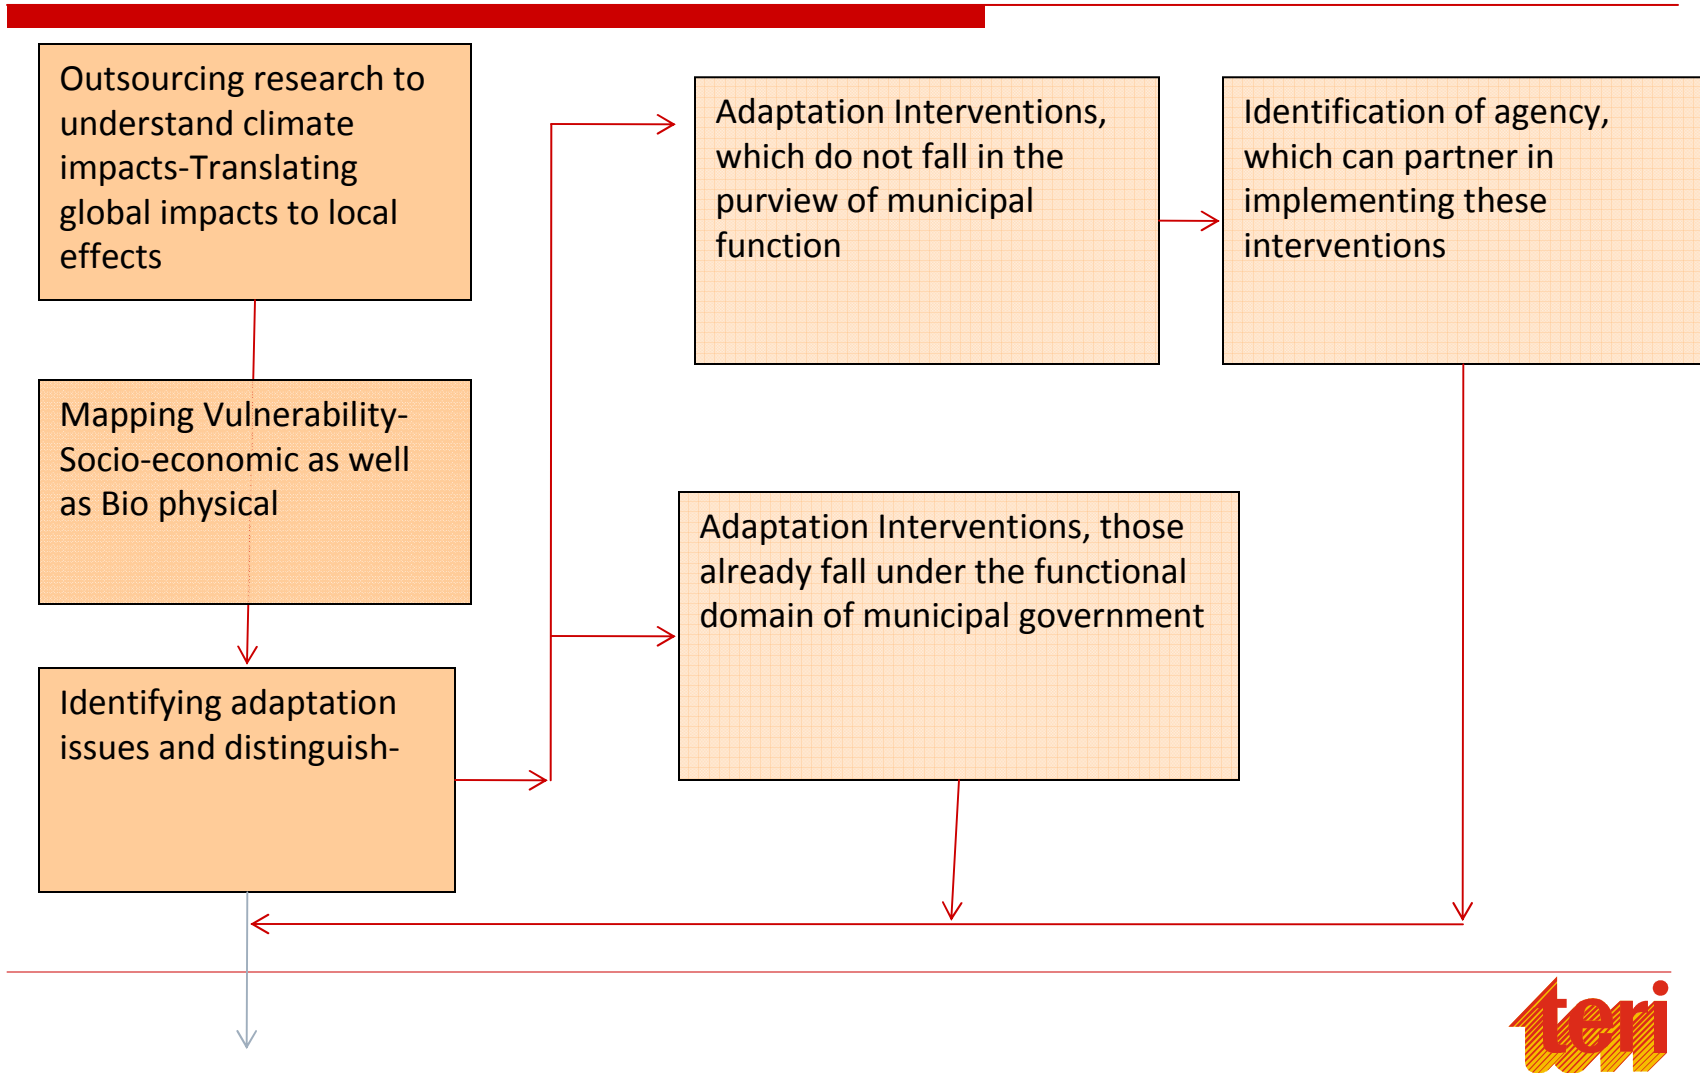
Outsourcing research to understand climate impacts-Translating global impacts to local effects

Mapping Vulnerability-Socio-economic as well as Bio physical

Identifying adaptation issues and distinguish-

Adaptation Interventions, which do not fall in the purview of municipal function

Identification of agency, which can partner in implementing these interventions

Adaptation Interventions, those already fall under the functional domain of municipal government

teri